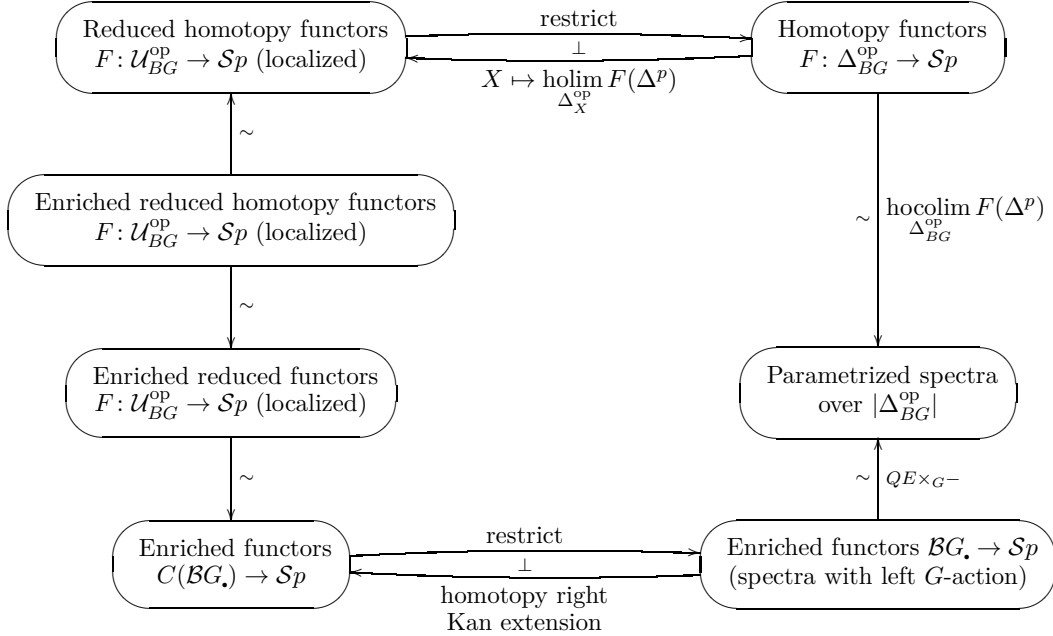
Reduced homotopy functors
$F\colon \mathcal{U}_{BG}^{\mathrm{op}} \to \mathcal{S}p$ (localized)

restrict
$\perp$
$X \mapsto \operatorname{holim}_{\Delta_X^{\mathrm{op}}} F(\Delta^p)$

Homotopy functors
$F\colon \Delta_{BG}^{\mathrm{op}} \to \mathcal{S}p$

$\sim$

Enriched reduced homotopy functors
$F\colon \mathcal{U}_{BG}^{\mathrm{op}} \to \mathcal{S}p$ (localized)

$\sim$ $\operatorname{hocolim}_{\Delta_{BG}^{\mathrm{op}}} F(\Delta^p)$

$\sim$

Enriched reduced functors
$F\colon \mathcal{U}_{BG}^{\mathrm{op}} \to \mathcal{S}p$ (localized)

Parametrized spectra
over $|\Delta_{BG}^{\mathrm{op}}|$

$\sim$

$\sim$ $QE\times_G -$

Enriched functors
$C(\mathcal{B}G_\bullet) \to \mathcal{S}p$

restrict
$\perp$
homotopy right
Kan extension

Enriched functors $\mathcal{B}G_\bullet \to \mathcal{S}p$
(spectra with left $G$-action)